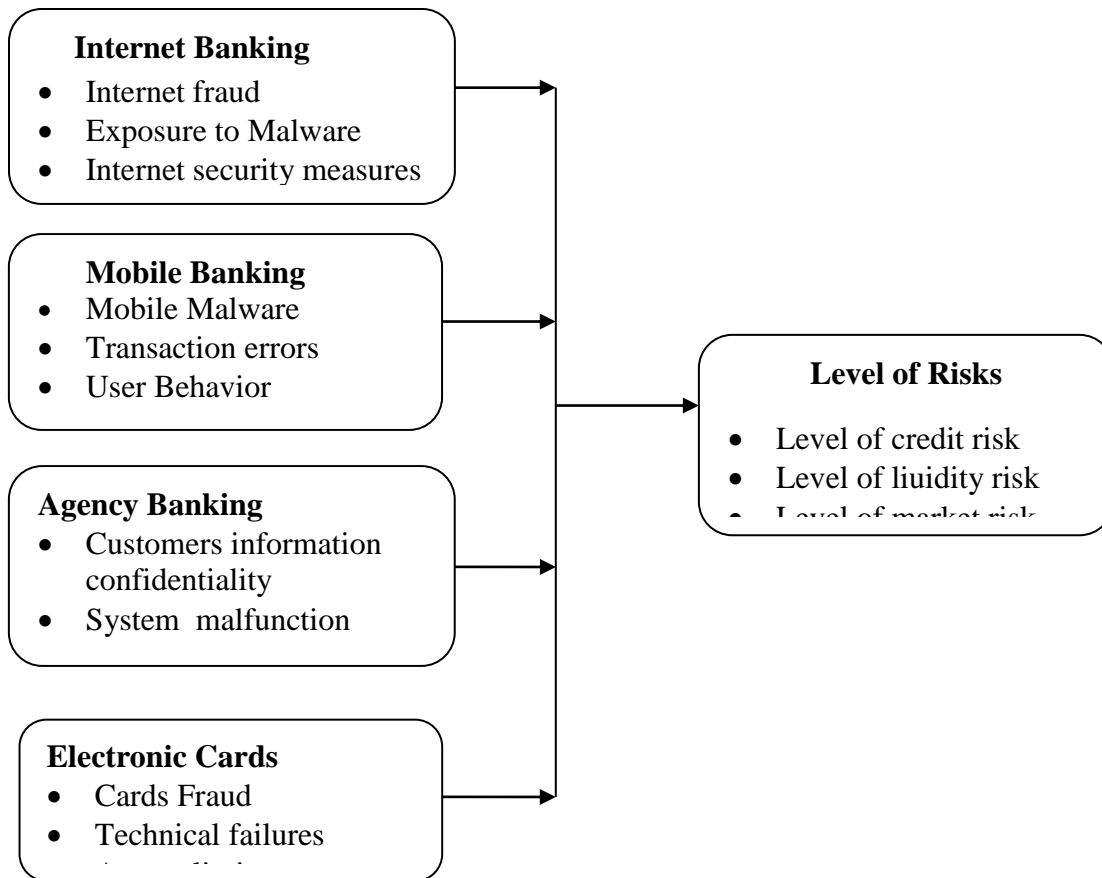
**Internet Banking**
- Internet fraud
- Exposure to Malware
- Internet security measures

**Mobile Banking**
- Mobile Malware
- Transaction errors
- User Behavior

**Agency Banking**
- Customers information confidentiality
- System malfunction

**Electronic Cards**
- Cards Fraud
- Technical failures
- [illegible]

**Level of Risks**
- Level of credit risk
- Level of liuidity risk
- Level of market risk